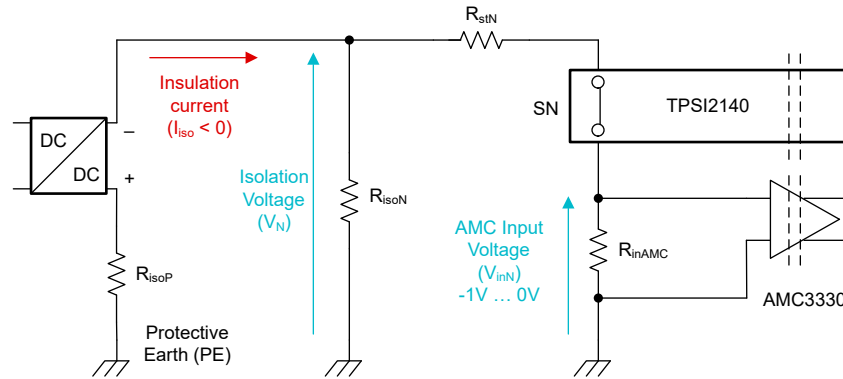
$R_{stN}$

Insulation current ($I_{iso}$ < 0)

DC

DC

–

+

Isolation Voltage ($V_N$)

$R_{isoN}$

SN

TPSI2140

AMC Input Voltage ($V_{inN}$) -1V … 0V

$R_{inAMC}$

$R_{isoP}$

Protective Earth (PE)

AMC3330